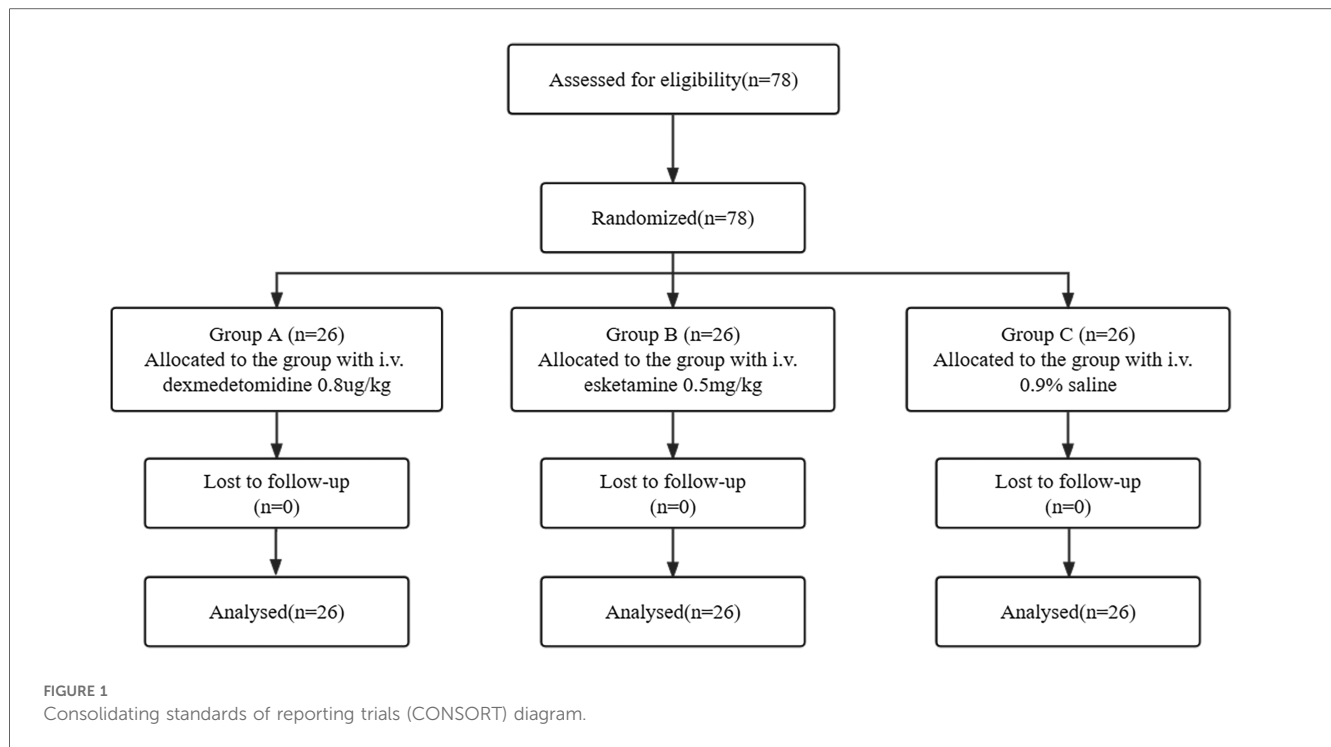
Assessed for eligibility(n=78)

Randomized(n=78)

Group A (n=26)
Allocated to the group with i.v.
dexmedetomidine 0.8ug/kg

Lost to follow-up
(n=0)

Analysed(n=26)

Group B (n=26)
Allocated to the group with i.v.
esketamine 0.5mg/kg

Lost to follow-up
(n=0)

Analysed(n=26)

Group C (n=26)
Allocated to the group with i.v.
0.9% saline

Lost to follow-up
(n=0)

Analysed(n=26)

FIGURE 1
Consolidating standards of reporting trials (CONSORT) diagram.